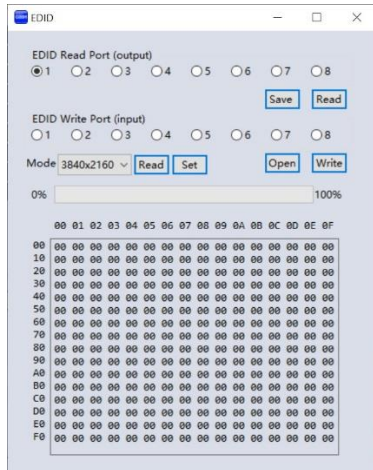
EDID

EDID Read Port (output)
1 2 3 4 5 6 7 8
Save Read

EDID Write Port (input)
1 2 3 4 5 6 7 8

Mode 3840x2160 Read Set Open Write

0% 100%

| | 00 | 01 | 02 | 03 | 04 | 05 | 06 | 07 | 08 | 09 | 0A | 0B | 0C | 0D | 0E | 0F |
|---|---|---|---|---|---|---|---|---|---|---|---|---|---|---|---|---|
| 00 | 00 | 00 | 00 | 00 | 00 | 00 | 00 | 00 | 00 | 00 | 00 | 00 | 00 | 00 | 00 | 00 |
| 10 | 00 | 00 | 00 | 00 | 00 | 00 | 00 | 00 | 00 | 00 | 00 | 00 | 00 | 00 | 00 | 00 |
| 20 | 00 | 00 | 00 | 00 | 00 | 00 | 00 | 00 | 00 | 00 | 00 | 00 | 00 | 00 | 00 | 00 |
| 30 | 00 | 00 | 00 | 00 | 00 | 00 | 00 | 00 | 00 | 00 | 00 | 00 | 00 | 00 | 00 | 00 |
| 40 | 00 | 00 | 00 | 00 | 00 | 00 | 00 | 00 | 00 | 00 | 00 | 00 | 00 | 00 | 00 | 00 |
| 50 | 00 | 00 | 00 | 00 | 00 | 00 | 00 | 00 | 00 | 00 | 00 | 00 | 00 | 00 | 00 | 00 |
| 60 | 00 | 00 | 00 | 00 | 00 | 00 | 00 | 00 | 00 | 00 | 00 | 00 | 00 | 00 | 00 | 00 |
| 70 | 00 | 00 | 00 | 00 | 00 | 00 | 00 | 00 | 00 | 00 | 00 | 00 | 00 | 00 | 00 | 00 |
| 80 | 00 | 00 | 00 | 00 | 00 | 00 | 00 | 00 | 00 | 00 | 00 | 00 | 00 | 00 | 00 | 00 |
| 90 | 00 | 00 | 00 | 00 | 00 | 00 | 00 | 00 | 00 | 00 | 00 | 00 | 00 | 00 | 00 | 00 |
| A0 | 00 | 00 | 00 | 00 | 00 | 00 | 00 | 00 | 00 | 00 | 00 | 00 | 00 | 00 | 00 | 00 |
| B0 | 00 | 00 | 00 | 00 | 00 | 00 | 00 | 00 | 00 | 00 | 00 | 00 | 00 | 00 | 00 | 00 |
| C0 | 00 | 00 | 00 | 00 | 00 | 00 | 00 | 00 | 00 | 00 | 00 | 00 | 00 | 00 | 00 | 00 |
| D0 | 00 | 00 | 00 | 00 | 00 | 00 | 00 | 00 | 00 | 00 | 00 | 00 | 00 | 00 | 00 | 00 |
| E0 | 00 | 00 | 00 | 00 | 00 | 00 | 00 | 00 | 00 | 00 | 00 | 00 | 00 | 00 | 00 | 00 |
| F0 | 00 | 00 | 00 | 00 | 00 | 00 | 00 | 00 | 00 | 00 | 00 | 00 | 00 | 00 | 00 | 00 |